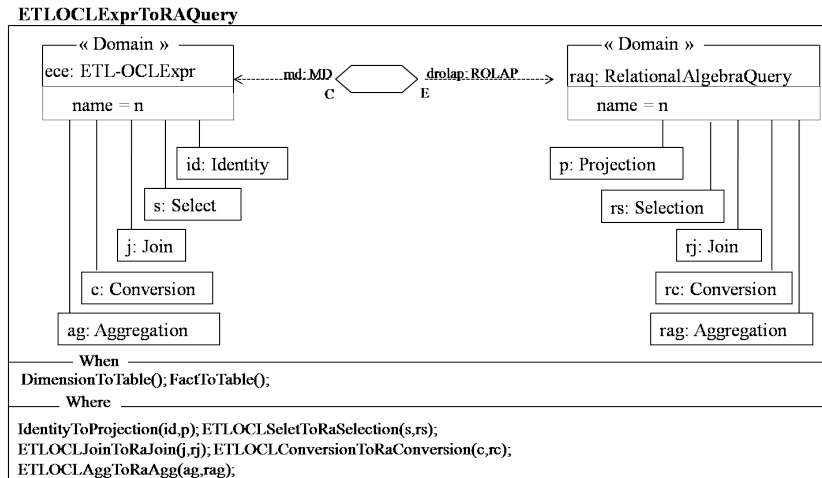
ETLOCLExprToRAQuery

« Domain »
ece: ETL-OCLExpr
name = n

md: MD
C

drolap: ROLAP
E

« Domain »
raq: RelationalAlgebraQuery
name = n

id: Identity
s: Select
j: Join
c: Conversion
ag: Aggregation

p: Projection
rs: Selection
rj: Join
rc: Conversion
rag: Aggregation

When
DimensionToTable(); FactToTable();

Where
IdentityToProjection(id,p); ETLOCLSeletToRaSelection(s,rs);
ETLOCLJoinToRaJoin(j,rj); ETLOCLConversionToRaConversion(c,rc);
ETLOCLAggToRaAgg(ag,rag);